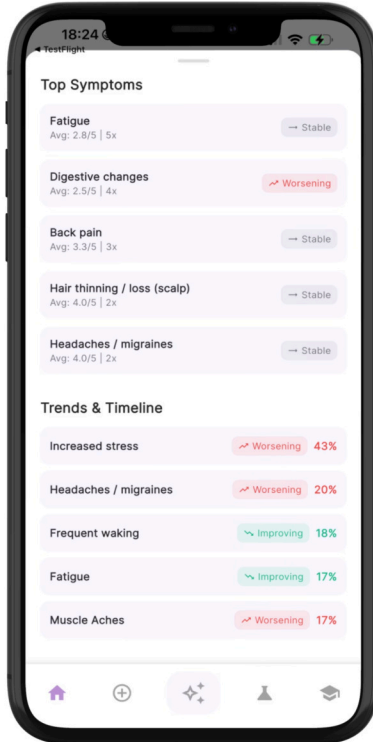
18:24
◂ TestFlight

Top Symptoms

Fatigue
Avg: 2.8/5 | 5x
→ Stable

Digestive changes
Avg: 2.5/5 | 4x
Worsening

Back pain
Avg: 3.3/5 | 3x
→ Stable

Hair thinning / loss (scalp)
Avg: 4.0/5 | 2x
→ Stable

Headaches / migraines
Avg: 4.0/5 | 2x
→ Stable

Trends & Timeline

Increased stress
Worsening 43%

Headaches / migraines
Worsening 20%

Frequent waking
Improving 18%

Fatigue
Improving 17%

Muscle Aches
Worsening 17%